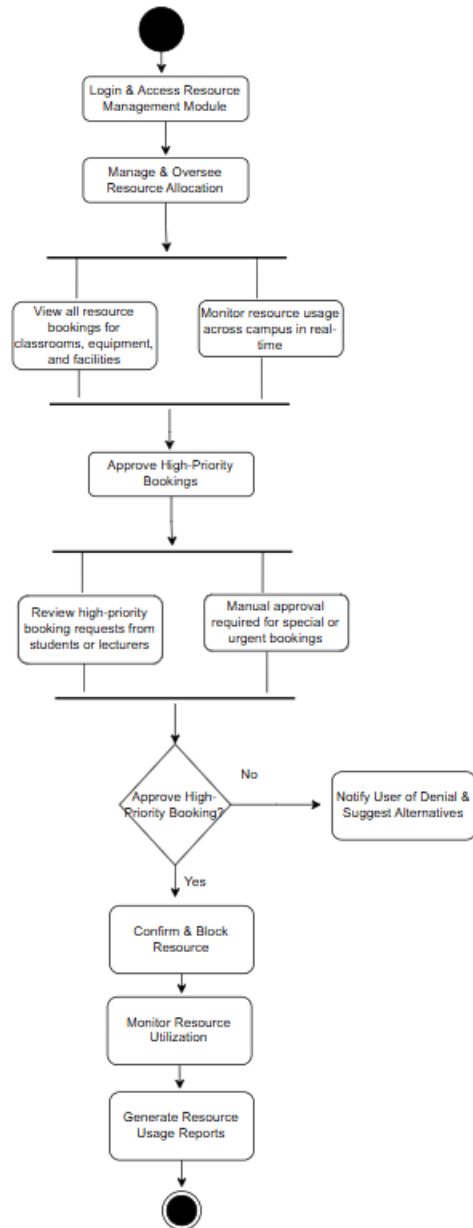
Login & Access Resource Management Module

Manage & Oversee Resource Allocation

View all resource bookings for classrooms, equipment, and facilities

Monitor resource usage across campus in real-time

Approve High-Priority Bookings

Review high-priority booking requests from students or lecturers

Manual approval required for special or urgent bookings

Approve High-Priority Booking?

No

Notify User of Denial & Suggest Alternatives

Yes

Confirm & Block Resource

Monitor Resource Utilization

Generate Resource Usage Reports